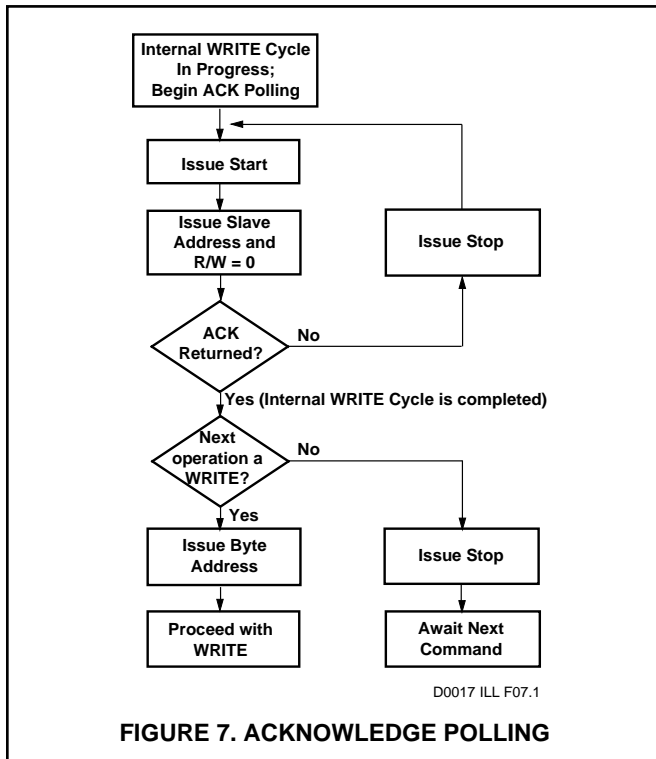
Internal WRITE Cycle In Progress; Begin ACK Polling

Issue Start

Issue Slave Address and R/W = 0

Issue Stop

ACK Returned?

No

Yes (Internal WRITE Cycle is completed)

Next operation a WRITE?

No

Yes

Issue Byte Address

Issue Stop

Proceed with WRITE

Await Next Command

D0017 ILL F07.1

FIGURE 7. ACKNOWLEDGE POLLING